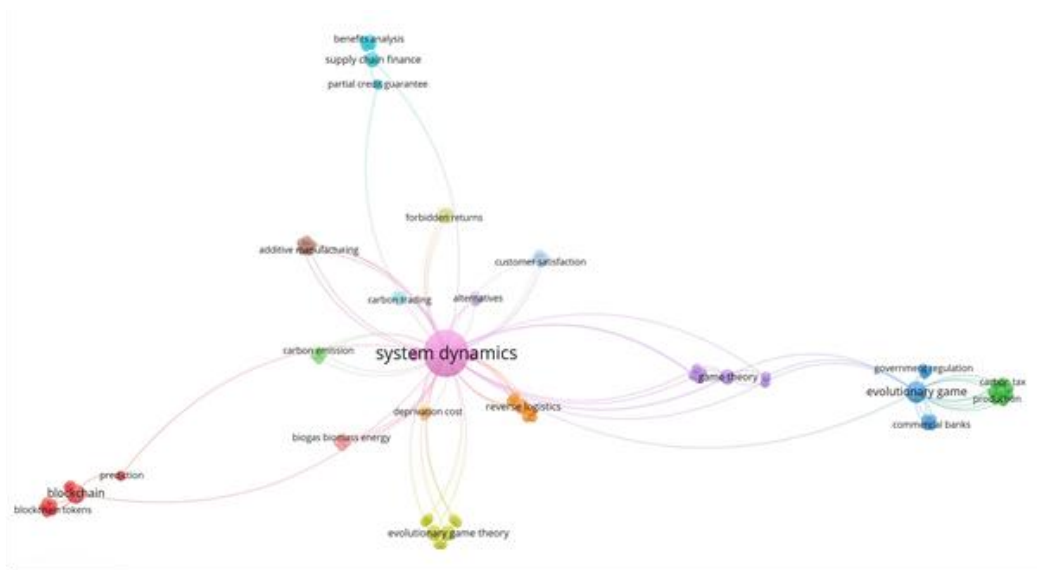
benefits analysis
supply chain finance
partial credit guarantee

forbidden returns
additive manufacturing
customer satisfaction
carbon trading
alternatives
carbon emission
system dynamics
game theory
government regulation
evolutionary game
carbon tax
production
commercial banks
deprivation cost
reverse logistics
biogas biomass energy
prediction
blockchain
blockchain tokens
evolutionary game theory